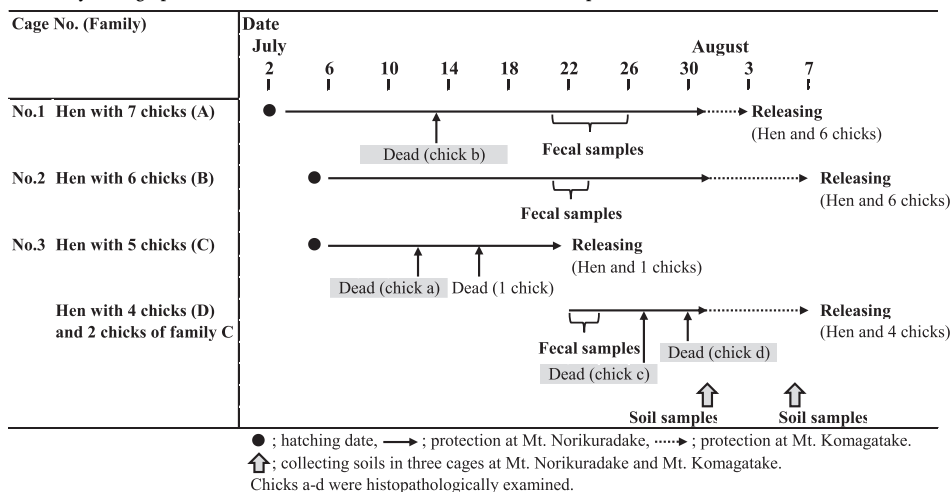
| Cage No. (Family) | Date |
|---|---|
| | July 2 6 10 14 18 22 26 30 August 3 7 |
| No.1 Hen with 7 chicks (A) | Dead (chick b) Fecal samples Releasing (Hen and 6 chicks) |
| No.2 Hen with 6 chicks (B) | Fecal samples Releasing (Hen and 6 chicks) |
| No.3 Hen with 5 chicks (C) | Dead (chick a) Dead (1 chick) Releasing (Hen and 1 chicks) |
| Hen with 4 chicks (D) and 2 chicks of family C | Fecal samples Dead (chick c) Dead (chick d) Releasing (Hen and 4 chicks) |
| | Soil samples Soil samples |

● ; hatching date, ⟶ ; protection at Mt. Norikuradake, ⋯⋯▸ ; protection at Mt. Komagatake.
⇧; collecting soils in three cages at Mt. Norikuradake and Mt. Komagatake.
Chicks a-d were histopathologically examined.